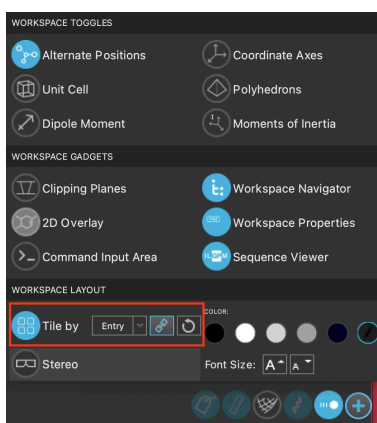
WORKSPACE TOGGLES

Alternate Positions

Coordinate Axes

Unit Cell

Polyhedrons

Dipole Moment

Moments of Inertia

WORKSPACE GADGETS

Clipping Planes

Workspace Navigator

2D Overlay

Workspace Properties

Command Input Area

Sequence Viewer

WORKSPACE LAYOUT

Tile by Entry

COLOR:

Stereo

Font Size: A A